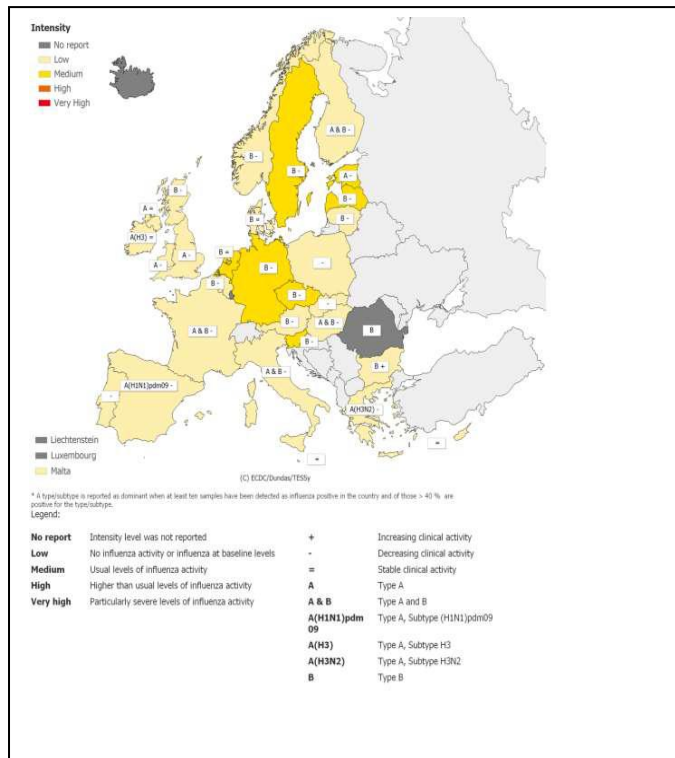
Intensity
No report
Low
Medium
High
Very High

A & B -
B -
B -
A -
B -
A =
B -
A(H3) =
B =
A -
B -
B -
-
B -
B -
-
B -
A & B -
B
A & B -
A & B -
B +
A(H1N1)pdm09 -
-
A(H3N2) -
=
=

Liechtenstein
Luxembourg
Malta

(C) ECDC/Dundas/TESSy

* A type/subtype is reported as dominant when at least ten samples have been detected as influenza positive in the country and of those > 40 % are positive for the type/subtype.
Legend:

| | | | |
|---|---|---|---|
| **No report** | Intensity level was not reported | + | Increasing clinical activity |
| **Low** | No influenza activity or influenza at baseline levels | - | Decreasing clinical activity |
| **Medium** | Usual levels of influenza activity | = | Stable clinical activity |
| **High** | Higher than usual levels of influenza activity | **A** | Type A |
| **Very high** | Particularly severe levels of influenza activity | **A & B** | Type A and B |
| | | **A(H1N1)pdm09** | Type A, Subtype (H1N1)pdm09 |
| | | **A(H3)** | Type A, Subtype H3 |
| | | **A(H3N2)** | Type A, Subtype H3N2 |
| | | **B** | Type B |